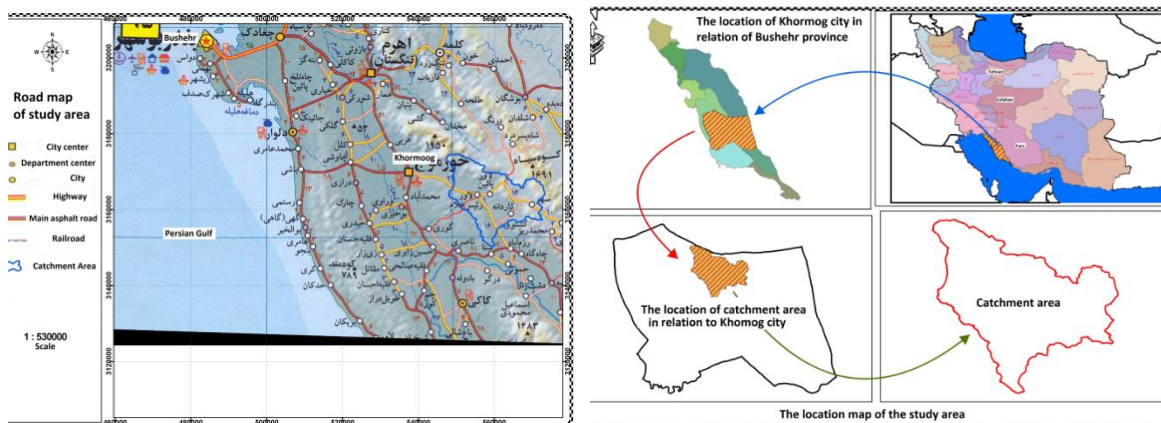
Road map of study area

City center
Department center
City
Highway
Main asphalt road
Railroad
Catchment Area

1 : 530000
Scale

Bushehr
Khormoog
Persian Gulf

3200000
3180000
3160000
3140000
3120000

480000
500000
520000
540000
560000

The location of Khormog city in relation of Bushehr province

The location of catchment area in relation to Khomog city

Catchment area

The location map of the study area